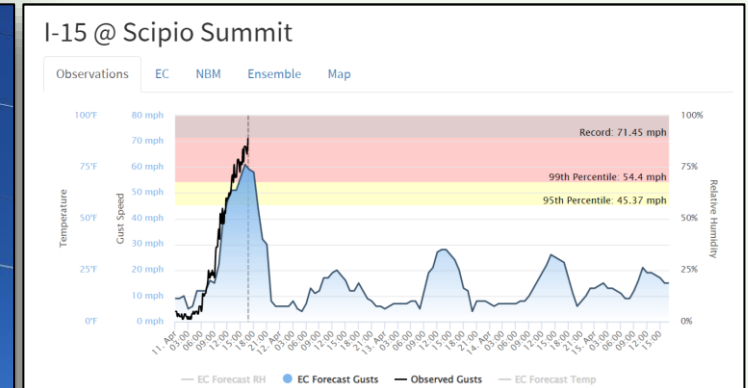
I-15 @ Scipio Summit

Observations EC NBM Ensemble Map

100°F 75°F 50°F 25°F 0°F

Temperature

80 mph 70 mph 60 mph 50 mph 40 mph 30 mph 20 mph 10 mph 0 mph

Gust Speed

Record: 71.45 mph

99th Percentile: 54.4 mph

95th Percentile: 45.37 mph

100% 75% 50% 25% 0%

Relative Humidity

11. Apr 03:00 06:00 09:00 12:00 15:00 18:00 21:00 12. Apr 03:00 06:00 09:00 12:00 15:00 18:00 21:00 13. Apr 03:00 06:00 09:00 12:00 15:00 18:00 21:00 14. Apr 03:00 06:00 09:00 12:00 15:00 18:00 21:00 15. Apr 03:00 06:00 09:00 12:00 15:00

EC Forecast RH EC Forecast Gusts Observed Gusts EC Forecast Temp